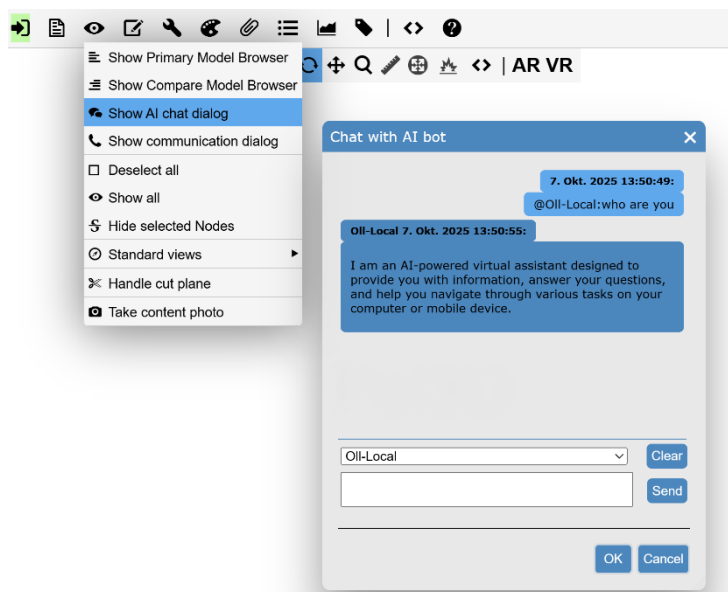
| <> | AR VR

Show Primary Model Browser
Show Compare Model Browser
Show AI chat dialog
Show communication dialog
Deselect all
Show all
Hide selected Nodes
Standard views
Handle cut plane
Take content photo

Chat with AI bot ×

7. Okt. 2025 13:50:49:
@Oll-Local:who are you

Oll-Local 7. Okt. 2025 13:50:55:

I am an AI-powered virtual assistant designed to provide you with information, answer your questions, and help you navigate through various tasks on your computer or mobile device.

Oll-Local
Clear
Send

OK Cancel